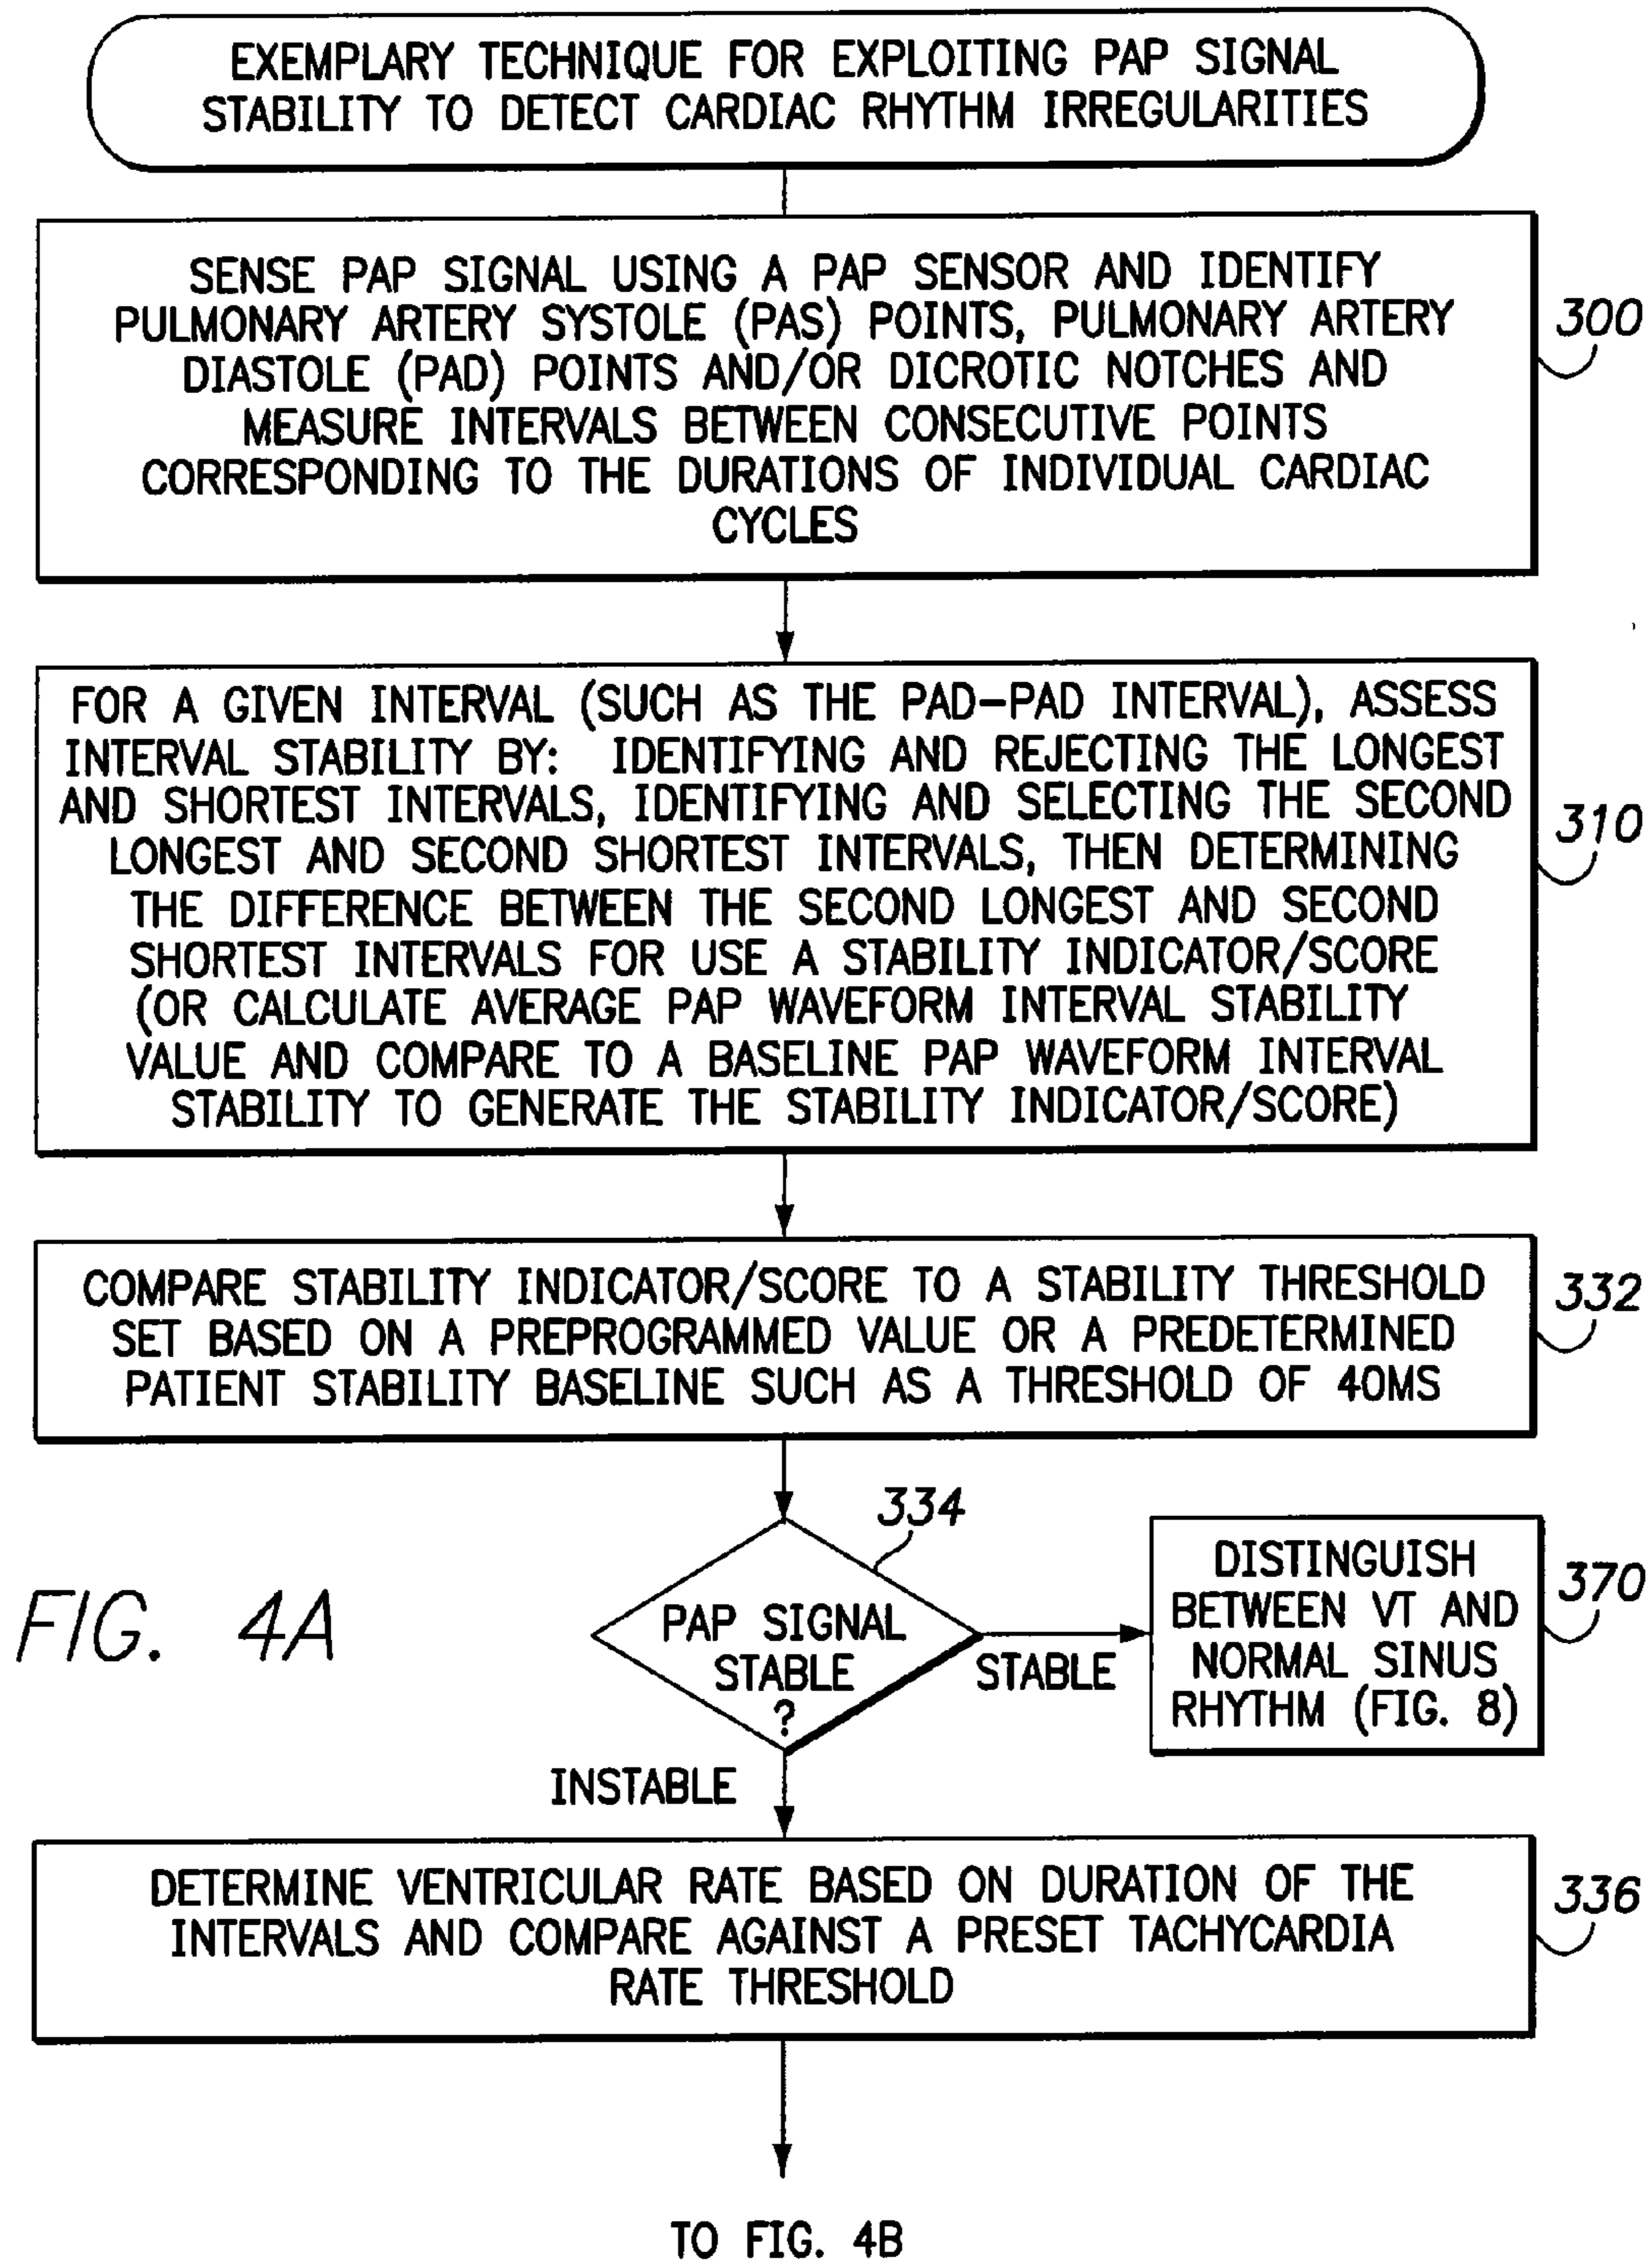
EXEMPLARY TECHNIQUE FOR EXPLOITING PAP SIGNAL STABILITY TO DETECT CARDIAC RHYTHM IRREGULARITIES

SENSE PAP SIGNAL USING A PAP SENSOR AND IDENTIFY PULMONARY ARTERY SYSTOLE (PAS) POINTS, PULMONARY ARTERY DIASTOLE (PAD) POINTS AND/OR DICROTIC NOTCHES AND MEASURE INTERVALS BETWEEN CONSECUTIVE POINTS CORRESPONDING TO THE DURATIONS OF INDIVIDUAL CARDIAC CYCLES

300

FOR A GIVEN INTERVAL (SUCH AS THE PAD-PAD INTERVAL), ASSESS INTERVAL STABILITY BY: IDENTIFYING AND REJECTING THE LONGEST AND SHORTEST INTERVALS, IDENTIFYING AND SELECTING THE SECOND LONGEST AND SECOND SHORTEST INTERVALS, THEN DETERMINING THE DIFFERENCE BETWEEN THE SECOND LONGEST AND SECOND SHORTEST INTERVALS FOR USE A STABILITY INDICATOR/SCORE (OR CALCULATE AVERAGE PAP WAVEFORM INTERVAL STABILITY VALUE AND COMPARE TO A BASELINE PAP WAVEFORM INTERVAL STABILITY TO GENERATE THE STABILITY INDICATOR/SCORE)

310

COMPARE STABILITY INDICATOR/SCORE TO A STABILITY THRESHOLD SET BASED ON A PREPROGRAMMED VALUE OR A PREDETERMINED PATIENT STABILITY BASELINE SUCH AS A THRESHOLD OF 40MS

332

334

FIG. 4A

PAP SIGNAL STABLE ?

STABLE

DISTINGUISH BETWEEN VT AND NORMAL SINUS RHYTHM (FIG. 8)

370

INSTABLE

DETERMINE VENTRICULAR RATE BASED ON DURATION OF THE INTERVALS AND COMPARE AGAINST A PRESET TACHYCARDIA RATE THRESHOLD

336

TO FIG. 4B